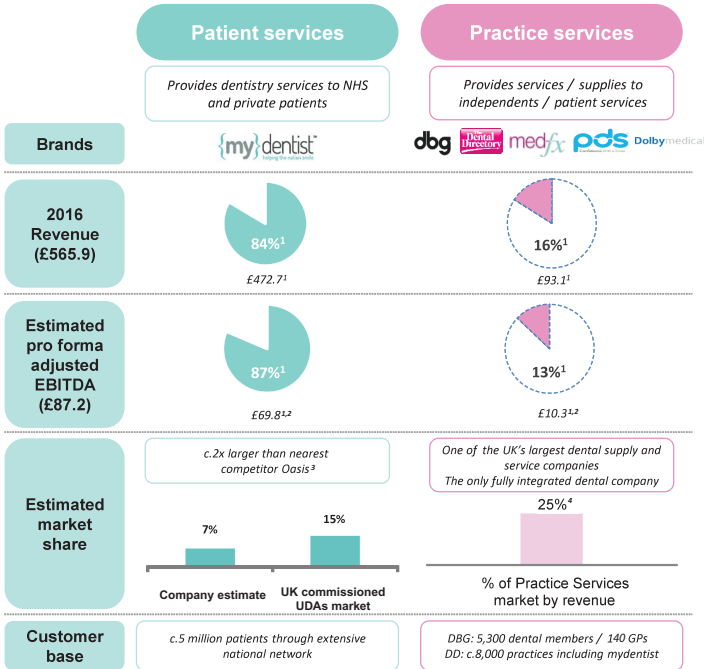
Patient services

Practice services

Provides dentistry services to NHS and private patients

Provides services / supplies to independents / patient services

Brands

{my}dentist™ helping the nation smile

dbg The Dental Directory medfx pds Dolbymedical

2016 Revenue (£565.9)

84%$^1$

£472.7$^1$

16%$^1$

£93.1$^1$

Estimated pro forma adjusted EBITDA (£87.2)

87%$^1$

£69.8$^{1,2}$

13%$^1$

£10.3$^{1,2}$

Estimated market share

c.2x larger than nearest competitor Oasis$^3$

7%

15%

Company estimate

UK commissioned UDAs market

One of the UK's largest dental supply and service companies
The only fully integrated dental company

25%$^4$

% of Practice Services market by revenue

Customer base

c.5 million patients through extensive national network

DBG: 5,300 dental members / 140 GPs
DD: c.8,000 practices including mydentist